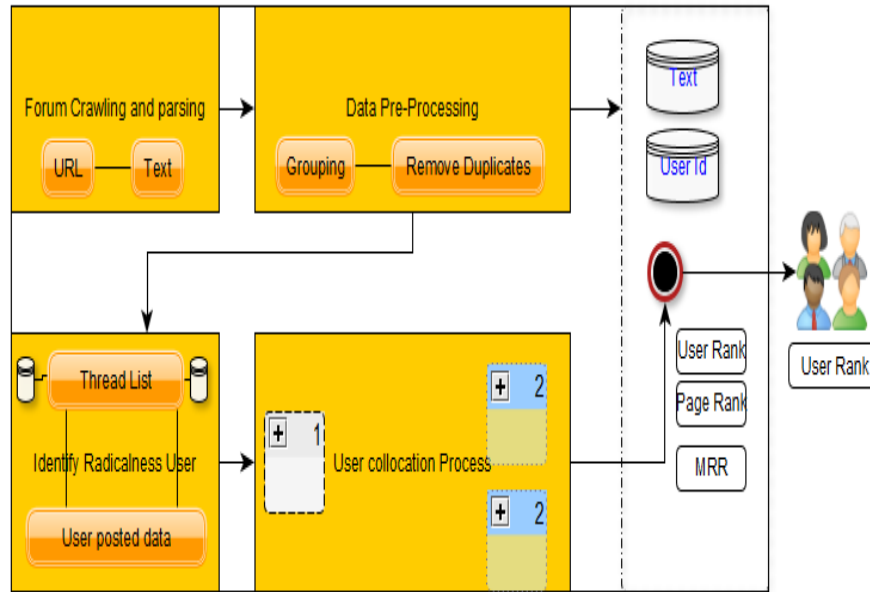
Forum Crawling and parsing

URL

Text

Data Pre-Processing

Grouping

Remove Duplicates

Text

User Id

Thread List

Identify Radicalness User

User posted data

+ 1

User collocation Process

+ 2

+ 2

User Rank

Page Rank

MRR

User Rank